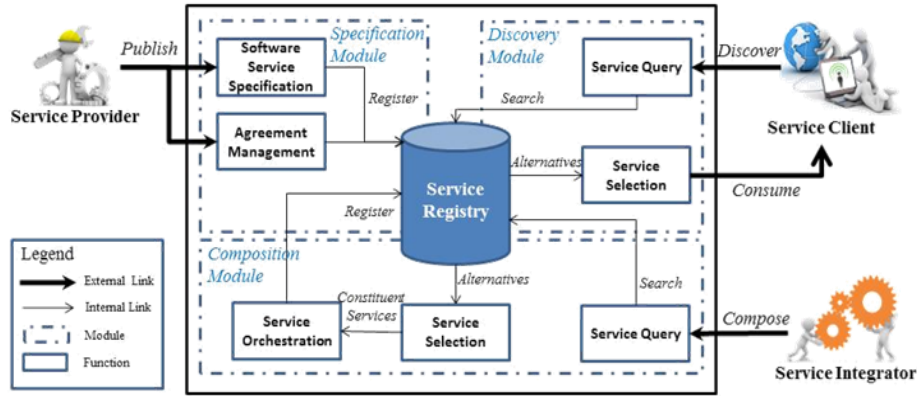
Publish

Service Provider

Software Service Specification

Specification Module

Register

Agreement Management

Discovery Module

Service Query

Search

Discover

Service Client

Alternatives

Service Selection

Consume

Service Registry

Register

Legend

External Link

Internal Link

Module

Function

Composition Module

Alternatives

Constituent Services

Service Orchestration

Service Selection

Search

Service Query

Compose

Service Integrator